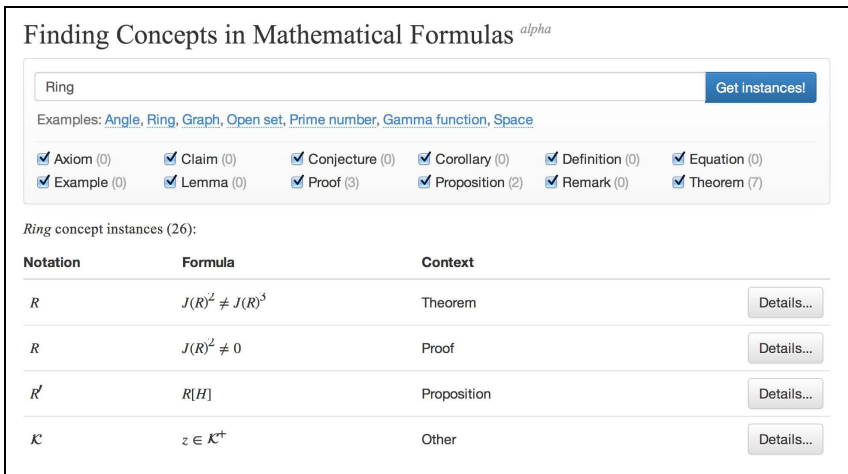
Finding Concepts in Mathematical Formulas *alpha*

Ring

Get instances!

Examples: Angle, Ring, Graph, Open set, Prime number, Gamma function, Space

Axiom (0) Claim (0) Conjecture (0) Corollary (0) Definition (0) Equation (0)
Example (0) Lemma (0) Proof (3) Proposition (2) Remark (0) Theorem (7)

*Ring* concept instances (26):

| Notation | Formula | Context | |
|---|---|---|---|
| $R$ | $J(R)^2 \neq J(R)^3$ | Theorem | Details... |
| $R$ | $J(R)^2 \neq 0$ | Proof | Details... |
| $R'$ | $R[H]$ | Proposition | Details... |
| $\mathcal{K}$ | $z \in \mathcal{K}^+$ | Other | Details... |